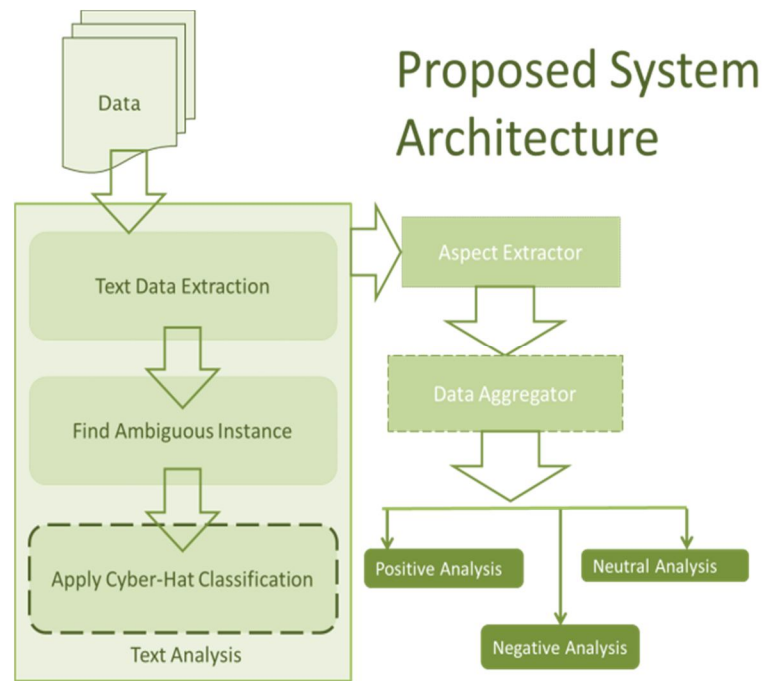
Proposed System Architecture

Data

Text Data Extraction

Find Ambiguous Instance

Apply Cyber-Hat Classification

Text Analysis

Aspect Extractor

Data Aggregator

Positive Analysis

Neutral Analysis

Negative Analysis